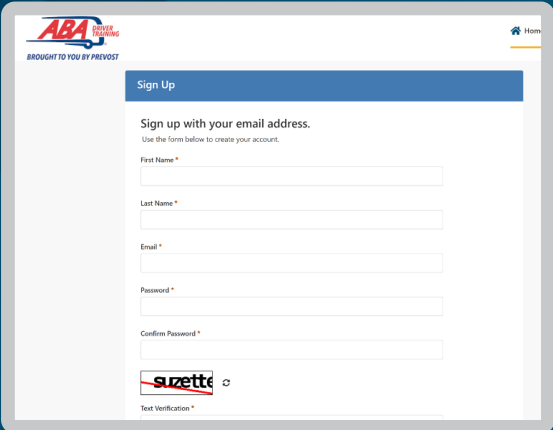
ABA DRIVER TRAINING
BROUGHT TO YOU BY PREVOST

Hom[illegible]

Sign Up

Sign up with your email address.
Use the form below to create your account.

First Name *

Last Name *

Email *

Password *

Confirm Password *

suzette

Text Verification *